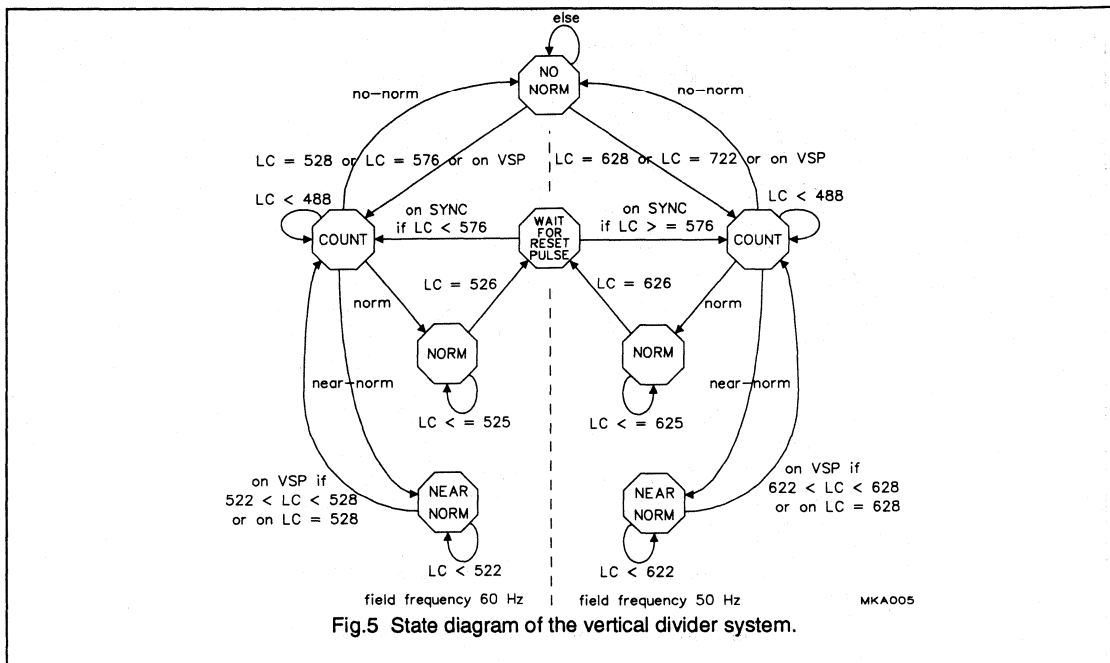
else

NO NORM

no-norm

no-norm

LC = 528 or LC = 576 or on VSP

LC = 628 or LC = 722 or on VSP

LC < 488

LC < 488

on SYNC if LC < 576

WAIT FOR RESET PULSE

on SYNC if LC > = 576

COUNT

COUNT

LC = 526

LC = 626

norm

norm

NORM

NORM

near-norm

near-norm

LC < = 525

LC < = 625

on VSP if 522 < LC < 528 or on LC = 528

on VSP if 622 < LC < 628 or on LC = 628

NEAR NORM

NEAR NORM

LC < 522

LC < 622

field frequency 60 Hz

field frequency 50 Hz

MKA005

Fig.5 State diagram of the vertical divider system.